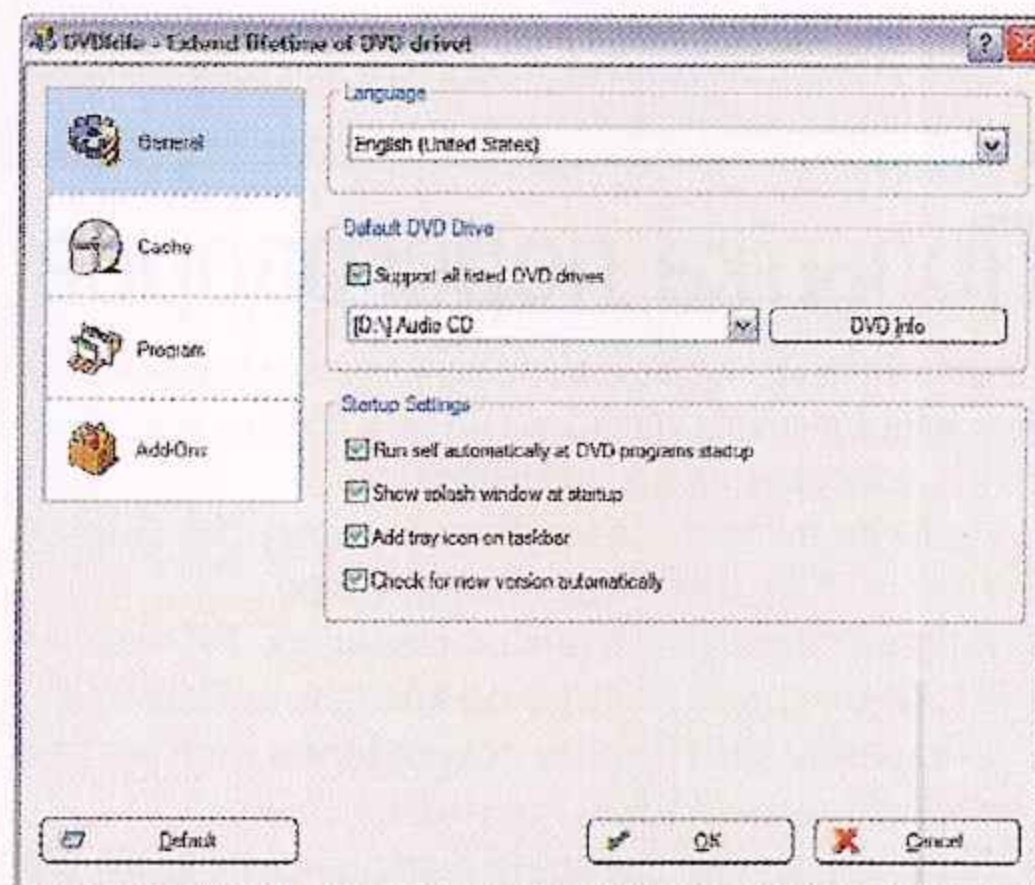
DVDIdle - Extend lifetime of DVD drive!

?

General

Cache

Program

Add-Ons

Language

English (United States)

Default DVD Drive

Support all listed DVD drives

[D:\] Audio CD

DVD Info

Startup Settings

Run self automatically at DVD programs startup

Show splash window at startup

Add tray icon on taskbar

Check for new version automatically

Default

OK

Cancel